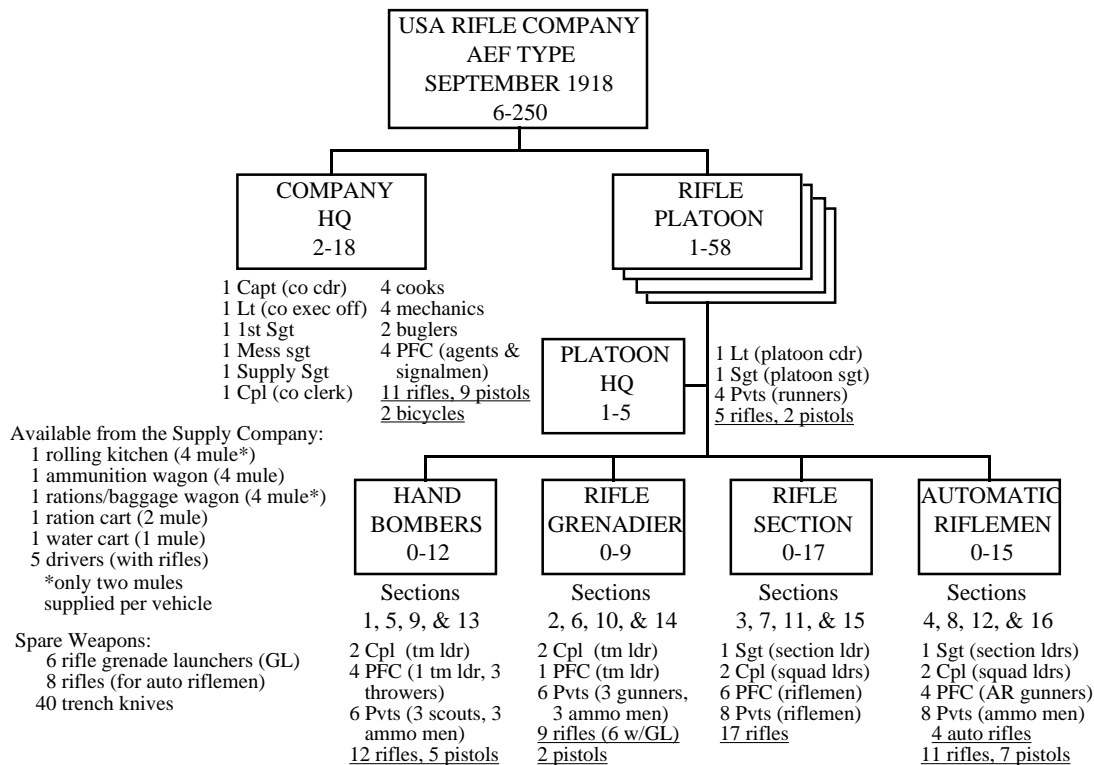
USA RIFLE COMPANY
AEF TYPE
SEPTEMBER 1918
6-250

COMPANY
HQ
2-18

1 Capt (co cdr)
1 Lt (co exec off)
1 1st Sgt
1 Mess sgt
1 Supply Sgt
1 Cpl (co clerk)

4 cooks
4 mechanics
2 buglers
4 PFC (agents & signalmen)
11 rifles, 9 pistols
2 bicycles

RIFLE
PLATOON
1-58

PLATOON
HQ
1-5

1 Lt (platoon cdr)
1 Sgt (platoon sgt)
4 Pvts (runners)
5 rifles, 2 pistols

Available from the Supply Company:
1 rolling kitchen (4 mule*)
1 ammunition wagon (4 mule)
1 rations/baggage wagon (4 mule*)
1 ration cart (2 mule)
1 water cart (1 mule)
5 drivers (with rifles)
*only two mules supplied per vehicle

Spare Weapons:
6 rifle grenade launchers (GL)
8 rifles (for auto riflemen)
40 trench knives

HAND
BOMBERS
0-12

Sections
1, 5, 9, & 13

2 Cpl (tm ldr)
4 PFC (1 tm ldr, 3 throwers)
6 Pvts (3 scouts, 3 ammo men)
12 rifles, 5 pistols

RIFLE
GRENADIER
0-9

Sections
2, 6, 10, & 14

2 Cpl (tm ldr)
1 PFC (tm ldr)
6 Pvts (3 gunners, 3 ammo men)
9 rifles (6 w/GL)
2 pistols

RIFLE
SECTION
0-17

Sections
3, 7, 11, & 15

1 Sgt (section ldr)
2 Cpl (squad ldrs)
6 PFC (riflemen)
8 Pvts (riflemen)
17 rifles

AUTOMATIC
RIFLEMEN
0-15

Sections
4, 8, 12, & 16

1 Sgt (section ldrs)
2 Cpl (squad ldrs)
4 PFC (AR gunners)
8 Pvts (ammo men)
4 auto rifles
11 rifles, 7 pistols